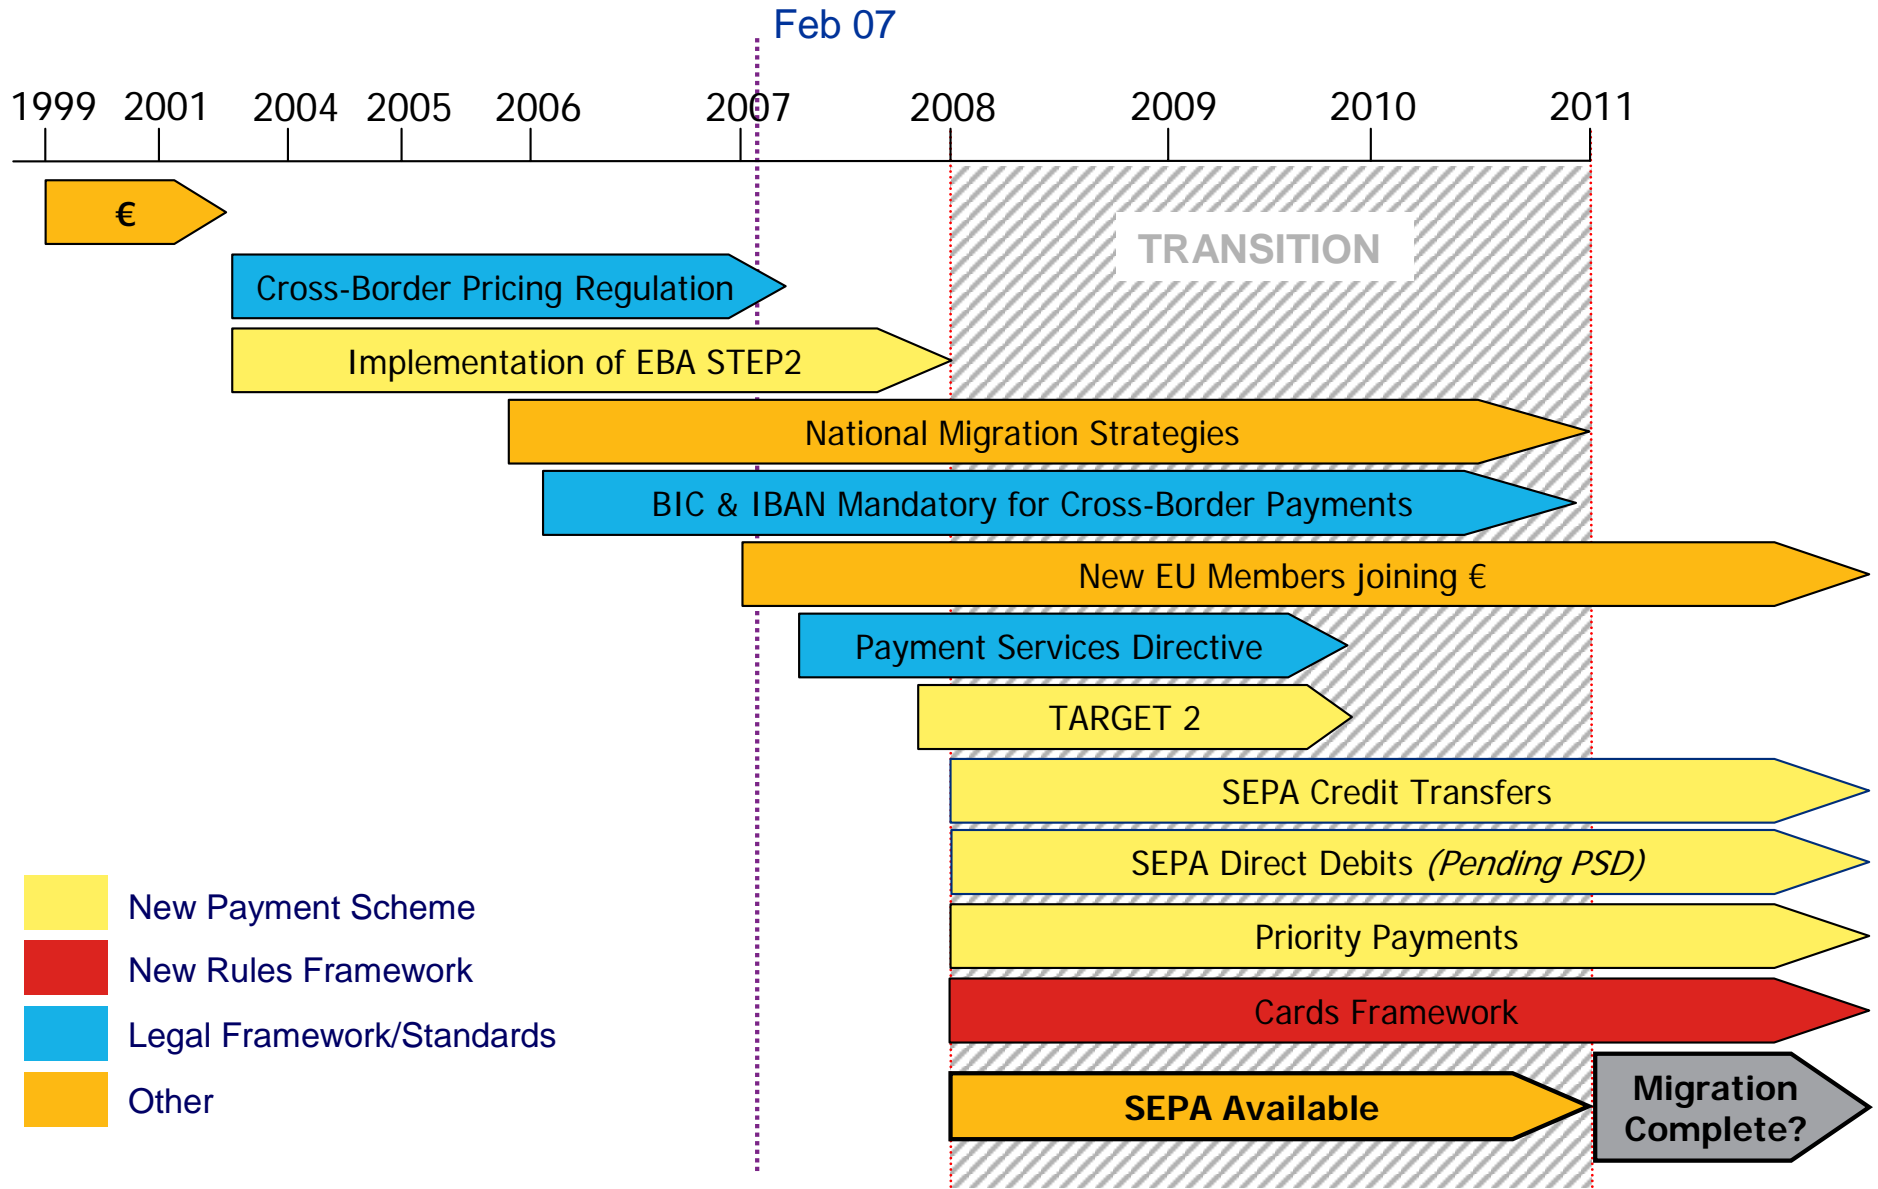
Feb 07

1999 2001 2004 2005 2006 2007 2008 2009 2010 2011

TRANSITION

€

Cross-Border Pricing Regulation

Implementation of EBA STEP2

National Migration Strategies

BIC & IBAN Mandatory for Cross-Border Payments

New EU Members joining €

Payment Services Directive

TARGET 2

SEPA Credit Transfers

SEPA Direct Debits *(Pending PSD)*

Priority Payments

Cards Framework

**SEPA Available**

**Migration Complete?**

New Payment Scheme

New Rules Framework

Legal Framework/Standards

Other